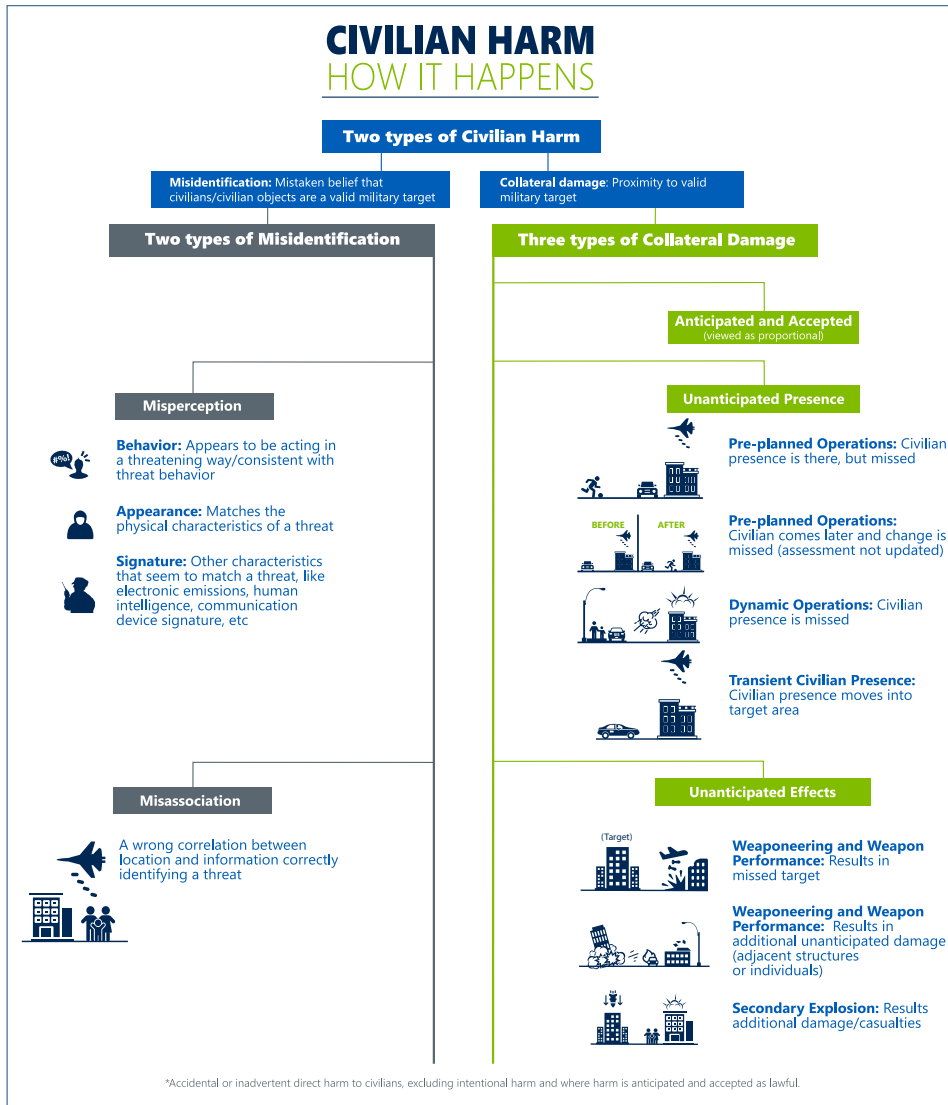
CIVILIAN HARM
HOW IT HAPPENS

Two types of Civilian Harm

Misidentification: Mistaken belief that civilians/civilian objects are a valid military target

Collateral damage: Proximity to valid military target

Two types of Misidentification

Misperception

#%!

Behavior: Appears to be acting in a threatening way/consistent with threat behavior

Appearance: Matches the physical characteristics of a threat

Signature: Other characteristics that seem to match a threat, like electronic emissions, human intelligence, communication device signature, etc

Misassociation

A wrong correlation between location and information correctly identifying a threat

Three types of Collateral Damage

Anticipated and Accepted
(viewed as proportional)

Unanticipated Presence

Pre-planned Operations: Civilian presence is there, but missed

BEFORE AFTER

Pre-planned Operations: Civilian comes later and change is missed (assessment not updated)

Dynamic Operations: Civilian presence is missed

Transient Civilian Presence: Civilian presence moves into target area

Unanticipated Effects

(Target)

Weaponeering and Weapon Performance: Results in missed target

Weaponeering and Weapon Performance: Results in additional unanticipated damage (adjacent structures or individuals)

Secondary Explosion: Results additional damage/casualties

*Accidental or inadvertent direct harm to civilians, excluding intentional harm and where harm is anticipated and accepted as lawful.